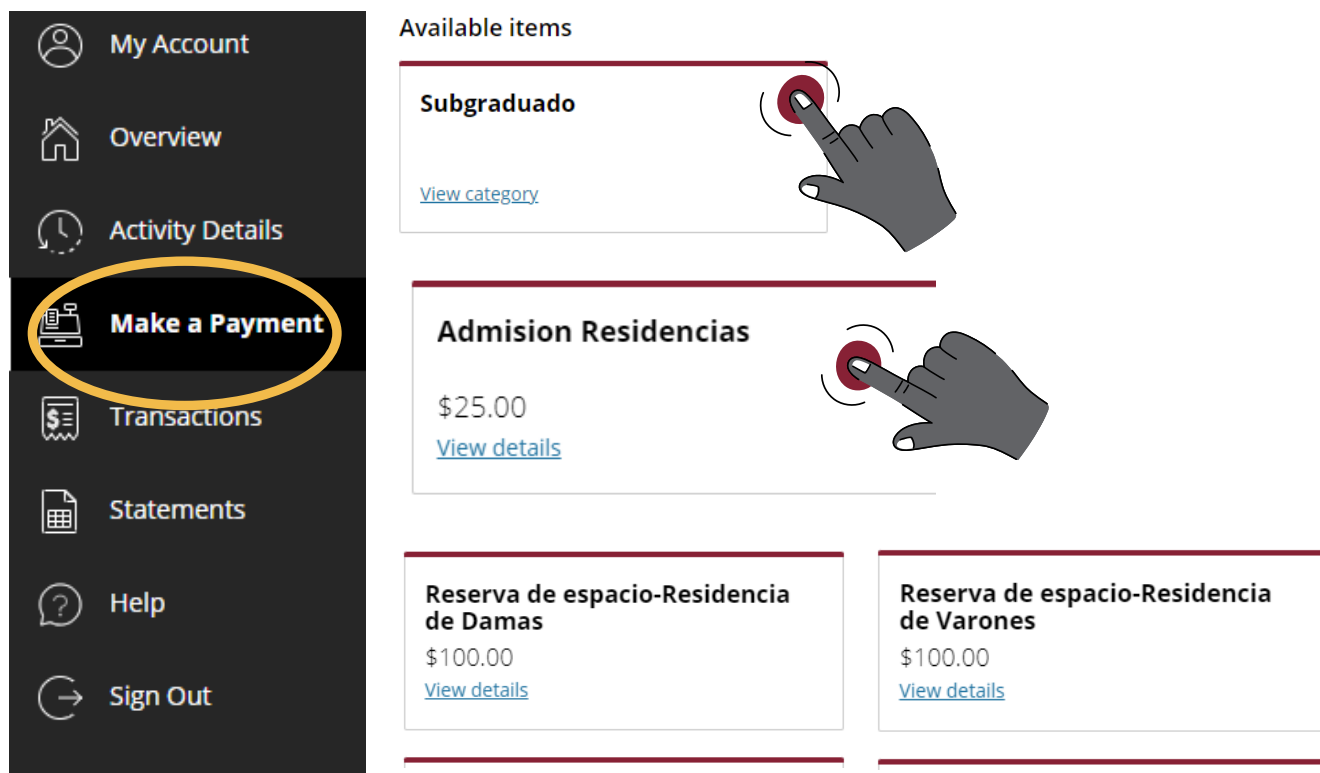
My Account

Overview

Activity Details

Make a Payment

Transactions

Statements

Help

Sign Out

Available items

Subgraduado

View category

Admision Residencias

$25.00

View details

Reserva de espacio-Residencia de Damas

$100.00

View details

Reserva de espacio-Residencia de Varones

$100.00

View details